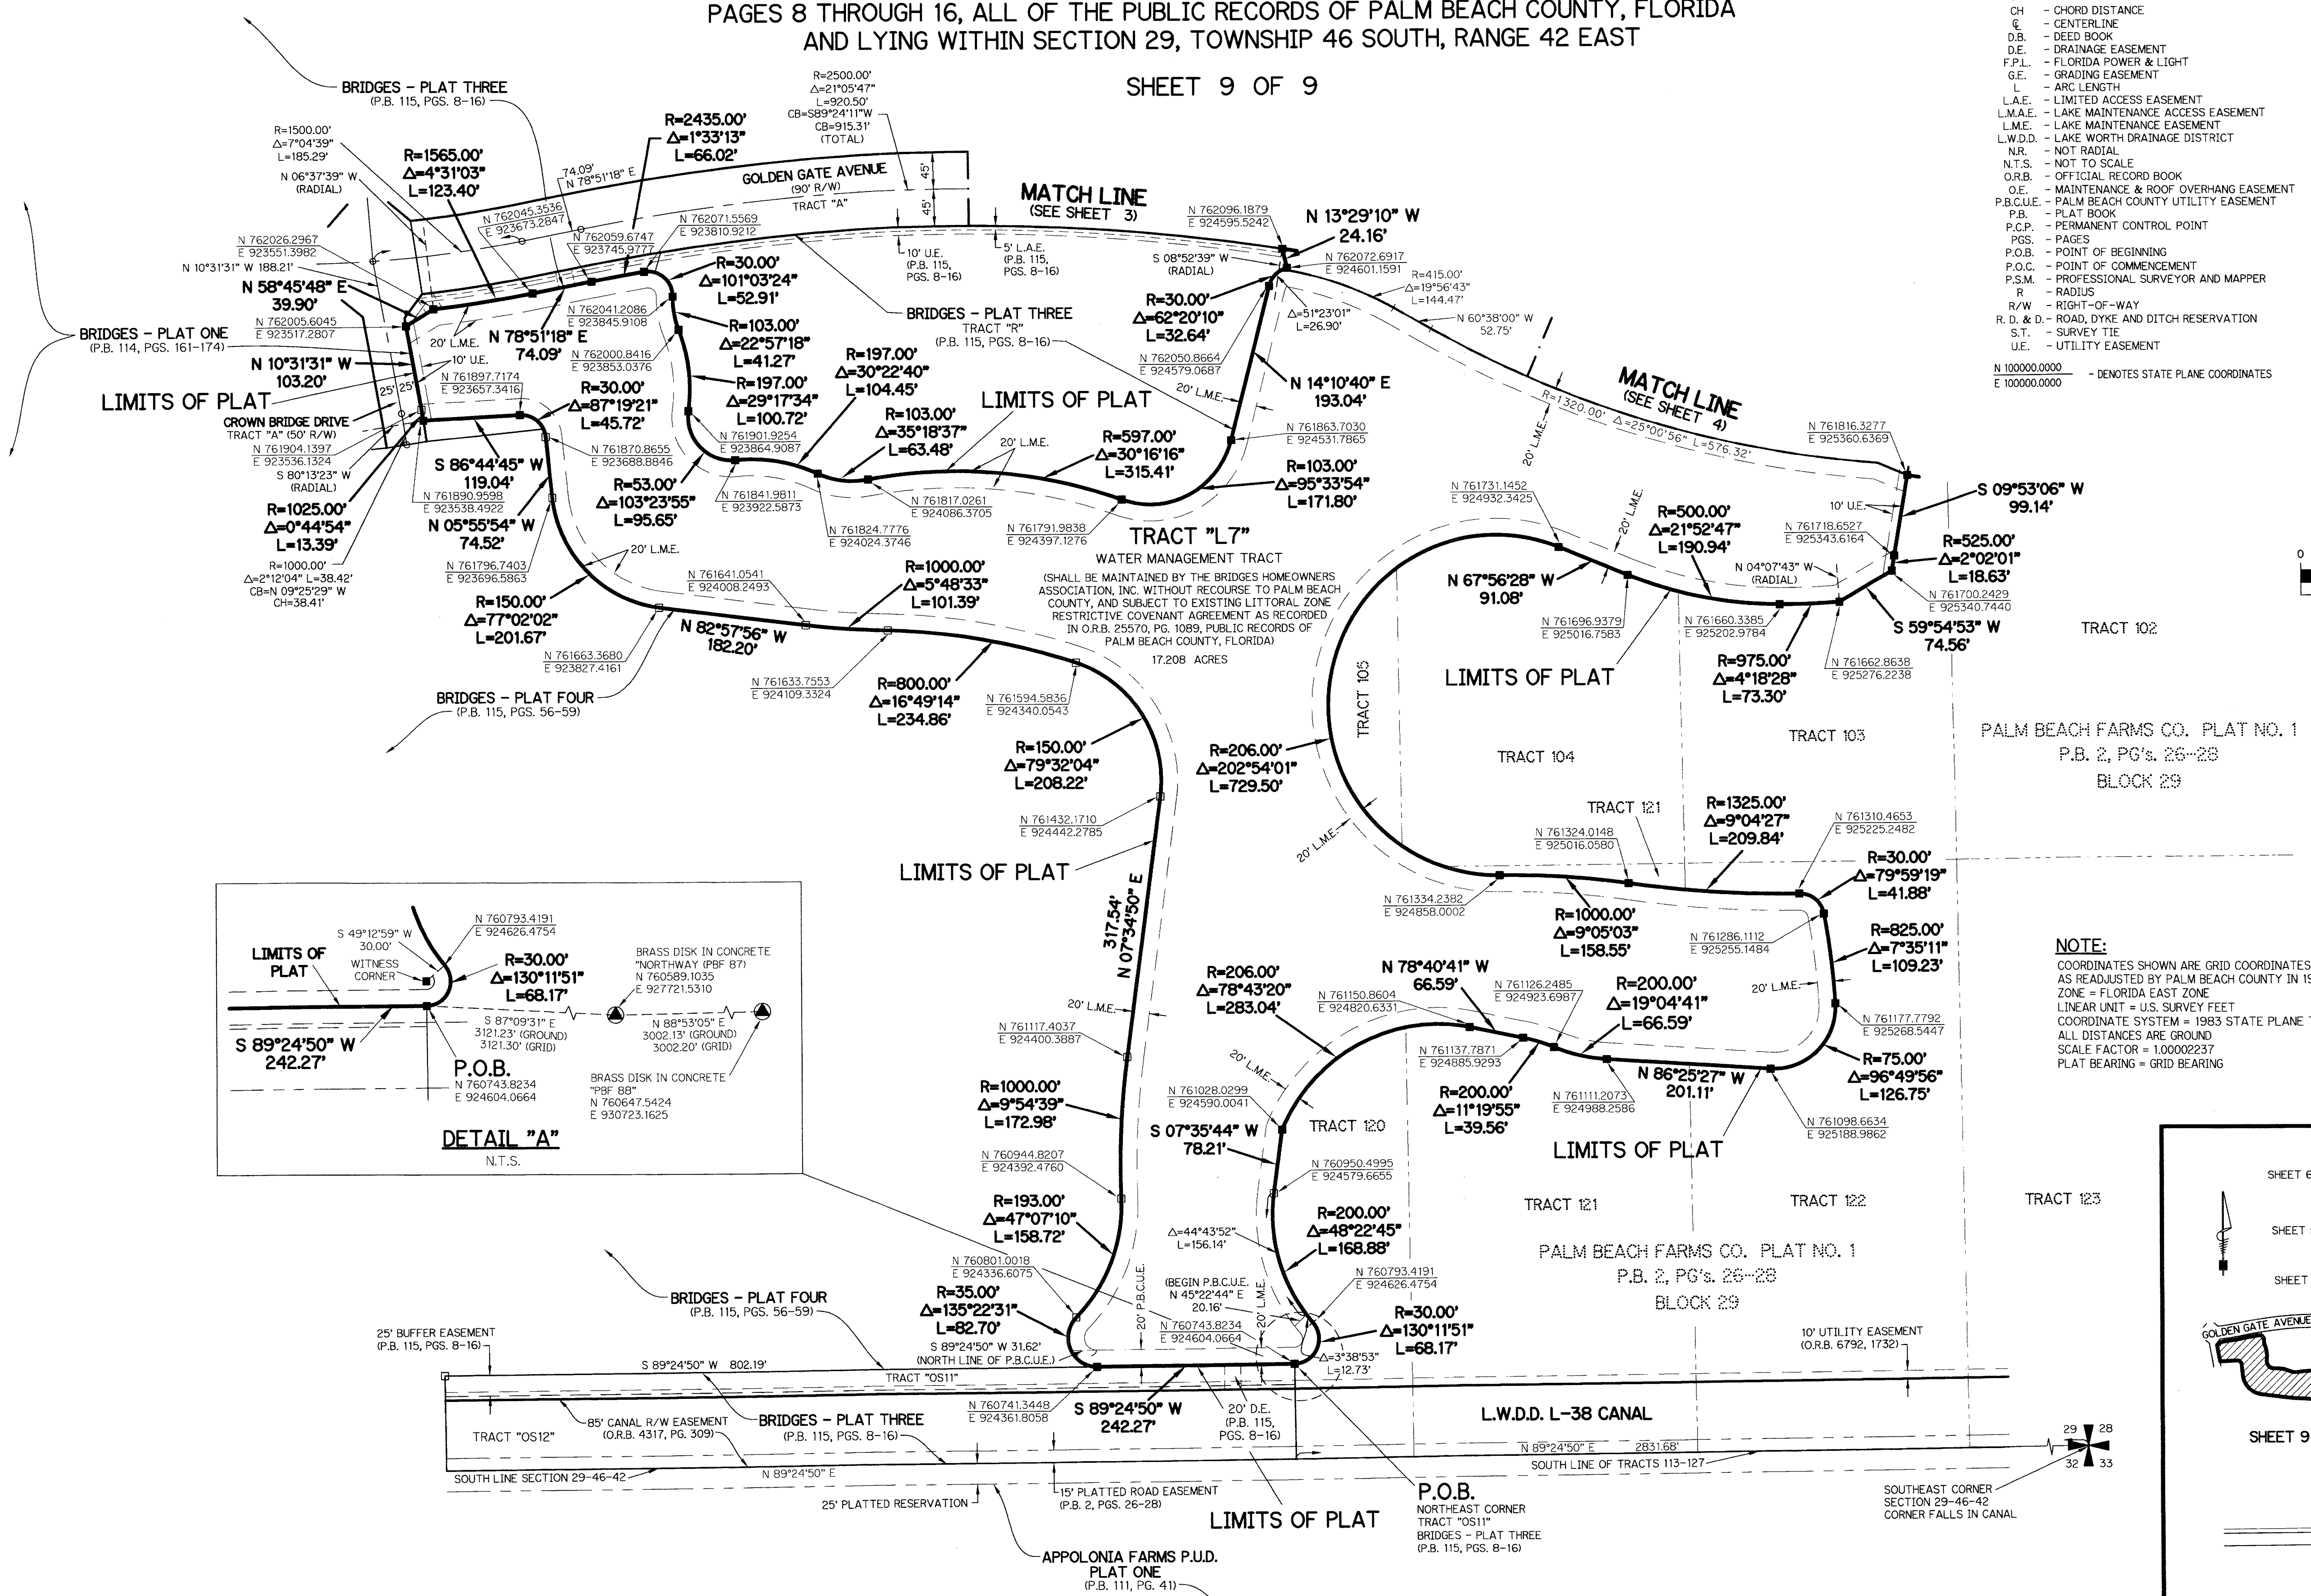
PAGES 8 THROUGH 16, ALL OF THE PUBLIC RECORDS OF PALM BEACH COUNTY, FLORIDA
AND LYING WITHIN SECTION 29, TOWNSHIP 46 SOUTH, RANGE 42 EAST

SHEET 9 OF 9

CH - CHORD DISTANCE
℄ - CENTERLINE
D.B. - DEED BOOK
D.E. - DRAINAGE EASEMENT
F.P.L. - FLORIDA POWER & LIGHT
G.E. - GRADING EASEMENT
L - ARC LENGTH
L.A.E. - LIMITED ACCESS EASEMENT
L.M.A.E. - LAKE MAINTENANCE ACCESS EASEMENT
L.M.E. - LAKE MAINTENANCE EASEMENT
L.W.D.D. - LAKE WORTH DRAINAGE DISTRICT
N.R. - NOT RADIAL
N.T.S. - NOT TO SCALE
O.R.B. - OFFICIAL RECORD BOOK
O.E. - MAINTENANCE & ROOF OVERHANG EASEMENT
P.B.C.U.E. - PALM BEACH COUNTY UTILITY EASEMENT
P.B. - PLAT BOOK
P.C.P. - PERMANENT CONTROL POINT
PGS. - PAGES
P.O.B. - POINT OF BEGINNING
P.O.C. - POINT OF COMMENCEMENT
P.S.M. - PROFESSIONAL SURVEYOR AND MAPPER
R - RADIUS
R/W - RIGHT-OF-WAY
R. D. & D. - ROAD, DYKE AND DITCH RESERVATION
S.T. - SURVEY TIE
U.E. - UTILITY EASEMENT
N 100000.0000 E 100000.0000 - DENOTES STATE PLANE COORDINATES

BRIDGES - PLAT THREE (P.B. 115, PGS. 8-16)
R=1500.00' Δ=7°04'39" L=185.29'
N 06°37'39" W (RADIAL)
R=1565.00' Δ=4°31'03" L=123.40'
74.09' N 78°51'18" E
R=2435.00' Δ=1°33'13" L=66.02'
R=2500.00' Δ=21°05'47" L=920.50' CB=S89°24'11"W CB=915.31' (TOTAL)
GOLDEN GATE AVENUE (90' R/W)
TRACT "A"
45' 45'
MATCH LINE (SEE SHEET 3)
N 762045.3536 E 923673.2847
N 762059.6747 E 923745.9777
N 762071.5569 E 923810.9212
N 762026.2967 E 923551.3982
N 10°31'31" W 188.21'
N 58°45'48" E 39.90'
R=30.00' Δ=101°03'24" L=52.91'
10' U.E. (P.B. 115, PGS. 8-16)
5' L.A.E. (P.B. 115, PGS. 8-16)
N 762096.1879 E 924595.5242
N 13°29'10" W 24.16'
S 08°52'39" W (RADIAL)
N 762072.6917 E 924601.1591
R=415.00' Δ=19°56'43" L=144.47'
N 762005.6045 E 923517.2807
BRIDGES - PLAT ONE (P.B. 114, PGS. 161-174)
20' L.M.E.
N 78°51'18" E 74.09'
N 762041.2086 E 923845.9108
R=103.00' Δ=22°57'18" L=41.27'
BRIDGES - PLAT THREE TRACT "R" (P.B. 115, PGS. 8-16)
R=30.00' Δ=62°20'10" L=32.64'
Δ=51°23'01" L=26.90'
N 60°38'00" W 52.75'
N 10°31'31" W 103.20'
10' U.E.
N 762000.8416 E 923853.0376
R=197.00' Δ=29°17'34" L=100.72'
R=197.00' Δ=30°22'40" L=104.45'
N 762050.8664 E 924579.0687
20' L.M.E.
N 14°10'40" E 193.04'
25' 25'
N 761897.7174 E 923657.3416
LIMITS OF PLAT
R=30.00' Δ=87°19'21" L=45.72'
LIMITS OF PLAT
R=103.00' Δ=35°18'37" L=63.48'
MATCH LINE (SEE SHEET 4)
R=1320.00' Δ=25°00'56" L=576.32'
CROWN BRIDGE DRIVE TRACT "A" (50' R/W)
N 761904.1397 E 923536.1324
S 80°13'23" W (RADIAL)
S 86°44'45" W 119.04'
N 761870.8655 E 923688.8846
N 761901.9254 E 923864.9087
20' L.M.E.
R=597.00' Δ=30°16'16" L=315.41'
N 761863.7030 E 924531.7865
R=103.00' Δ=95°33'54" L=171.80'
20' L.M.E.
N 761816.3277 E 925360.6369
N 761890.9598 E 923538.4922
N 05°55'54" W 74.52'
R=53.00' Δ=103°23'55" L=95.65'
N 761841.9811 E 923922.5873
N 761817.0261 E 924086.3705
N 761731.1452 E 924932.3425
S 09°53'06" W 99.14'
10' U.E.
R=1025.00' Δ=0°44'54" L=13.39'
N 761824.7776 E 924024.3746
N 761791.9838 E 924397.1276
TRACT "L7"
WATER MANAGEMENT TRACT
20' L.M.E.
R=500.00' Δ=21°52'47" L=190.94'
N 761718.6527 E 925343.6164
R=525.00' Δ=2°02'01" L=18.63'
R=1000.00' Δ=2°12'04" L=38.42' CB=N 09°25'29" W CH=38.41'
N 761796.7403 E 923696.5863
20' L.M.E.
R=1000.00' Δ=5°48'33" L=101.39'
(SHALL BE MAINTAINED BY THE BRIDGES HOMEOWNERS ASSOCIATION, INC. WITHOUT RECOURSE TO PALM BEACH COUNTY, AND SUBJECT TO EXISTING LITTORAL ZONE RESTRICTIVE COVENANT AGREEMENT AS RECORDED IN O.R.B. 25570, PG. 1089, PUBLIC RECORDS OF PALM BEACH COUNTY, FLORIDA)
17.208 ACRES
N 04°07'43" W (RADIAL)
N 67°56'28" W 91.08'
N 761700.2429 E 925340.7440
N 761641.0541 E 924008.2493
R=150.00' Δ=77°02'02" L=201.67'
N 82°57'56" W 182.20'
N 761696.9379 E 925016.7583
N 761660.3385 E 925202.9784
S 59°54'53" W 74.56'
TRACT 102
N 761663.3680 E 923827.4161
R=800.00' Δ=16°49'14" L=234.86'
R=975.00' Δ=4°18'28" L=73.30'
N 761662.8638 E 925276.2238
LIMITS OF PLAT
TRACT 105
N 761633.7553 E 924109.3324
BRIDGES - PLAT FOUR (P.B. 115, PGS. 56-59)
N 761594.5836 E 924340.0543
R=150.00' Δ=79°32'04" L=208.22'
R=206.00' Δ=202°54'01" L=729.50'
TRACT 104
TRACT 103
PALM BEACH FARMS CO. PLAT NO. 1 P.B. 2, PG's. 26-28 BLOCK 29
TRACT 121
R=1325.00' Δ=9°04'27" L=209.84'
N 761432.1710 E 924442.2785
N 761324.0148 E 925016.0580
N 761310.4653 E 925225.2482
20' L.M.E.
LIMITS OF PLAT
R=30.00' Δ=79°59'19" L=41.88'
N 761334.2382 E 924858.0002
R=1000.00' Δ=9°05'03" L=158.55'
N 761286.1112 E 925255.1484
R=825.00' Δ=7°35'11" L=109.23'
317.54' N 07°34'50" E
S 49°12'59" W 30.00'
N 760793.4191 E 924626.4754
LIMITS OF PLAT
WITNESS CORNER
R=30.00' Δ=130°11'51" L=68.17'
BRASS DISK IN CONCRETE "NORTHWAY (PBF 87) N 760589.1035 E 927721.5310
S 87°09'31" E 3121.23' (GROUND) 3121.30' (GRID)
N 88°53'05" E 3002.13' (GROUND) 3002.20' (GRID)
S 89°24'50" W 242.27'
P.O.B.
N 760743.8234 E 924604.0664
BRASS DISK IN CONCRETE "PBF 88" N 760647.5424 E 930723.1625
DETAIL "A"
N.T.S.
R=206.00' Δ=78°43'20" L=283.04'
N 78°40'41" W 66.59'
N 761150.8604 E 924820.6331
N 761126.2485 E 924923.6987
R=200.00' Δ=19°04'41" L=66.59'
20' L.M.E.
NOTE:
COORDINATES SHOWN ARE GRID COORDINATES AS READJUSTED BY PALM BEACH COUNTY IN 19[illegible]
ZONE = FLORIDA EAST ZONE
LINEAR UNIT = U.S. SURVEY FEET
COORDINATE SYSTEM = 1983 STATE PLANE T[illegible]
ALL DISTANCES ARE GROUND
SCALE FACTOR = 1.00002237
PLAT BEARING = GRID BEARING
20' L.M.E.
N 761117.4037 E 924400.3887
N 761177.7792 E 925268.5447
20' L.M.E.
N 761137.7871 E 924885.9293
R=75.00' Δ=96°49'56" L=126.75'
R=1000.00' Δ=9°54'39" L=172.98'
N 761028.0299 E 924590.0041
R=200.00' Δ=11°19'55" L=39.56'
N 761111.2073 E 924988.2586
N 86°25'27" W 201.11'
N 761098.6634 E 925188.9862
S 07°35'44" W 78.21'
TRACT 120
LIMITS OF PLAT
N 760944.8207 E 924392.4760
N 760950.4995 E 924579.6655
R=193.00' Δ=47°07'10" L=158.72'
R=200.00' Δ=48°22'45" L=168.88'
TRACT 121
TRACT 122
TRACT 123
SHEET 6
SHEET
SHEET
Δ=44°43'52" L=156.14'
PALM BEACH FARMS CO. PLAT NO. 1 P.B. 2, PG's. 26-28 BLOCK 29
N 760801.0018 E 924336.6075
(BEGIN P.B.C.U.E. N 45°22'44" E 20.16'
N 760793.4191 E 924626.4754
BRIDGES - PLAT FOUR (P.B. 115, PGS. 56-59)
R=35.00' Δ=135°22'31" L=82.70'
20' P.B.C.U.E.
20' L.M.E.
N 760743.8234 E 924604.0664
R=30.00' Δ=130°11'51" L=68.17'
GOLDEN GATE AVENUE
25' BUFFER EASEMENT (P.B. 115, PGS. 8-16)
S 89°24'50" W 31.62' (NORTH LINE OF P.B.C.U.E.)
Δ=3°38'53" L=12.73'
10' UTILITY EASEMENT (O.R.B. 6792, 1732)
S 89°24'50" W 802.19'
TRACT "OS11"
N 760741.3448 E 924361.8058
S 89°24'50" W 242.27'
20' D.E. (P.B. 115, PGS. 8-16)
L.W.D.D. L-38 CANAL
TRACT "OS12"
85' CANAL R/W EASEMENT (O.R.B. 4317, PG. 309)
BRIDGES - PLAT THREE (P.B. 115, PGS. 8-16)
N 89°24'50" E 2831.68'
29 28 32 33
SHEET 9
SOUTH LINE SECTION 29-46-42
N 89°24'50" E
SOUTH LINE OF TRACTS 113-127
P.O.B.
NORTHEAST CORNER TRACT "OS11" BRIDGES - PLAT THREE (P.B. 115, PGS. 8-16)
SOUTHEAST CORNER SECTION 29-46-42 CORNER FALLS IN CANAL
25' PLATTED RESERVATION
15' PLATTED ROAD EASEMENT (P.B. 2, PGS. 26-28)
LIMITS OF PLAT
APPOLONIA FARMS P.U.D. PLAT ONE (P.B. 111, PG. 41)
0